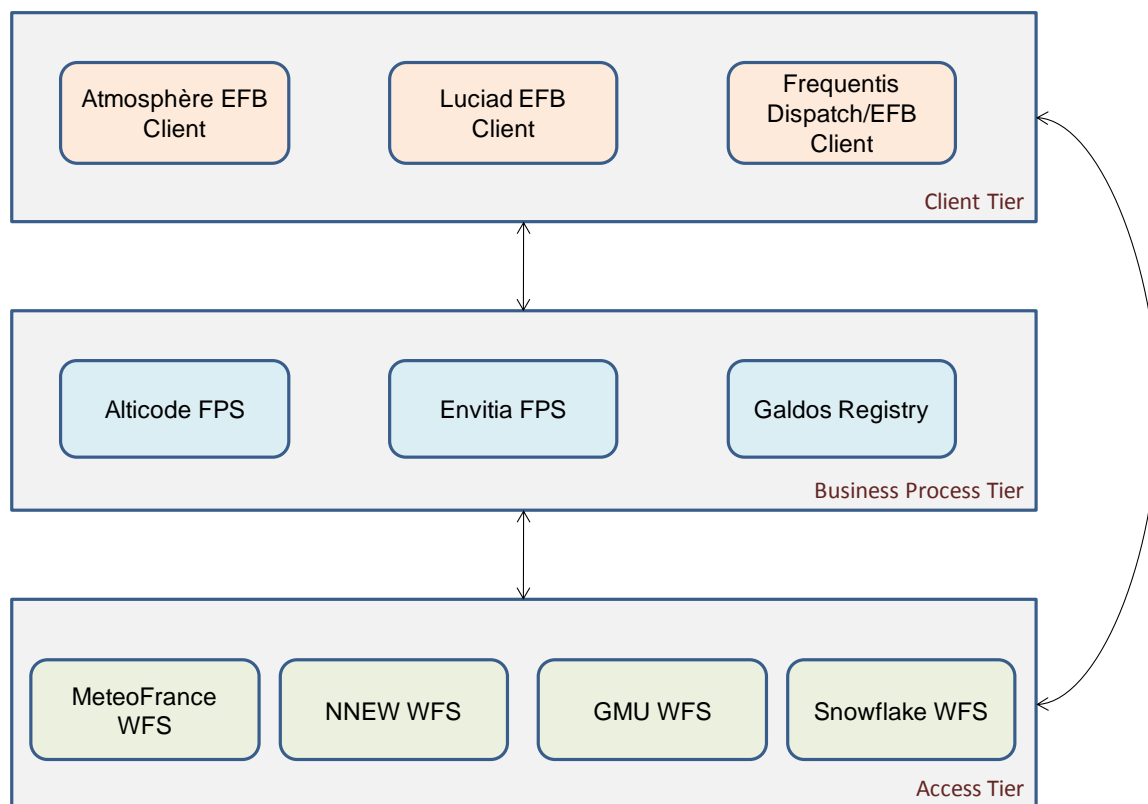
Atmosphère EFB Client

Luciad EFB Client

Frequentis Dispatch/EFB Client

Client Tier

Alticode FPS

Envitia FPS

Galdos Registry

Business Process Tier

MeteoFrance WFS

NNEW WFS

GMU WFS

Snowflake WFS

Access Tier